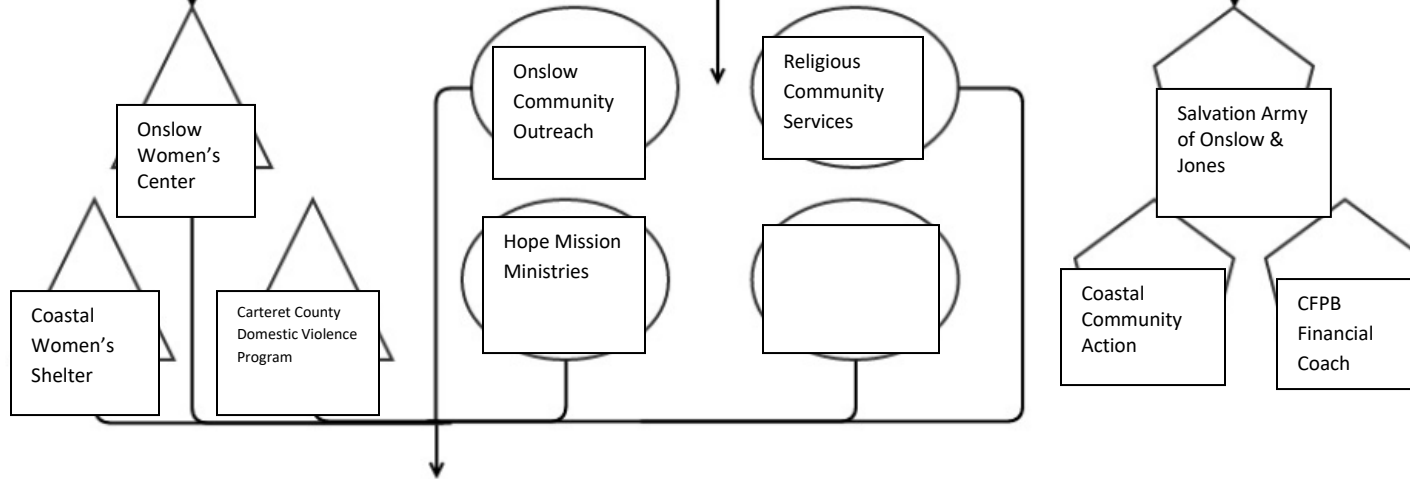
Onslow Women's Center

Coastal Women's Shelter

Carteret County Domestic Violence Program

Onslow Community Outreach

Religious Community Services

Hope Mission Ministries

Salvation Army of Onslow & Jones

Coastal Community Action

CFPB Financial Coach